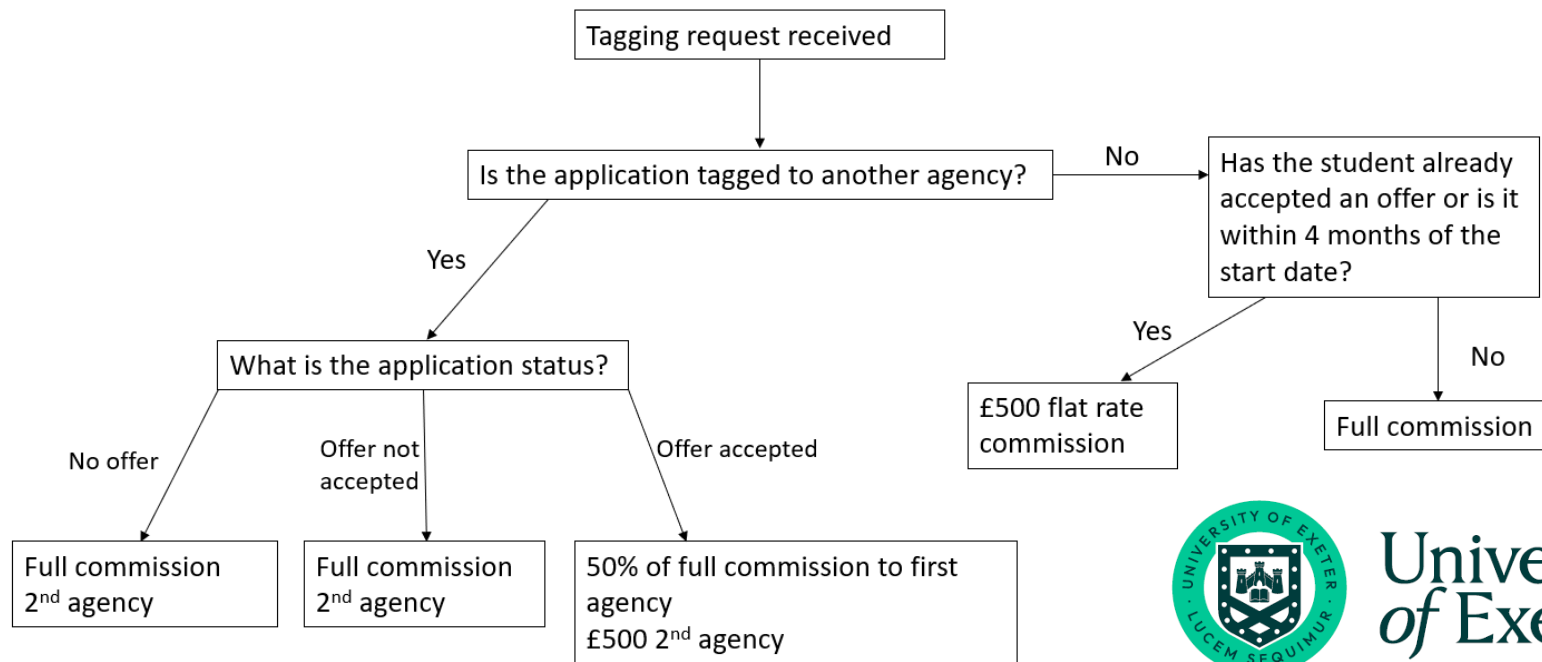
Tagging request received

Is the application tagged to another agency?

No

Has the student already accepted an offer or is it within 4 months of the start date?

Yes

What is the application status?

Yes

No

£500 flat rate commission

Full commission

No offer

Offer not accepted

Offer accepted

Full commission 2$^{nd}$ agency

Full commission 2$^{nd}$ agency

50% of full commission to first agency
£500 2$^{nd}$ agency

UNIVERSITY OF EXETER · LUCEM SEQUIMUR ·

Unive
of Exe